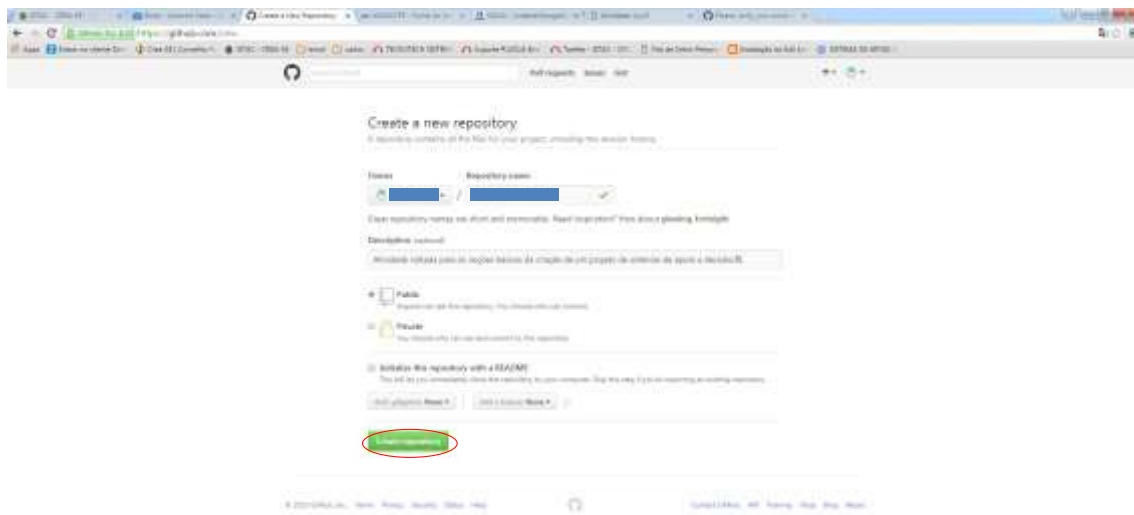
Pull requests Issues Gist

Create a new repository

A repository contains all the files for your project, including the revision history.

Owner

Repository name

/

Great repository names are short and memorable. Need inspiration? How about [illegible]

Description (optional)

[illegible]

Public

Anyone can see this repository. You choose who can commit.

Private

You choose who can see and commit to this repository.

Initialize this repository with a README

This will let you immediately clone the repository to your computer. Skip this step if you're importing an existing repository.

Add .gitignore: None ▾

Add a license: None ▾

Create repository

© 2015 GitHub, Inc. Terms Privacy Security Status Help

Contact GitHub API Training Shop Blog About